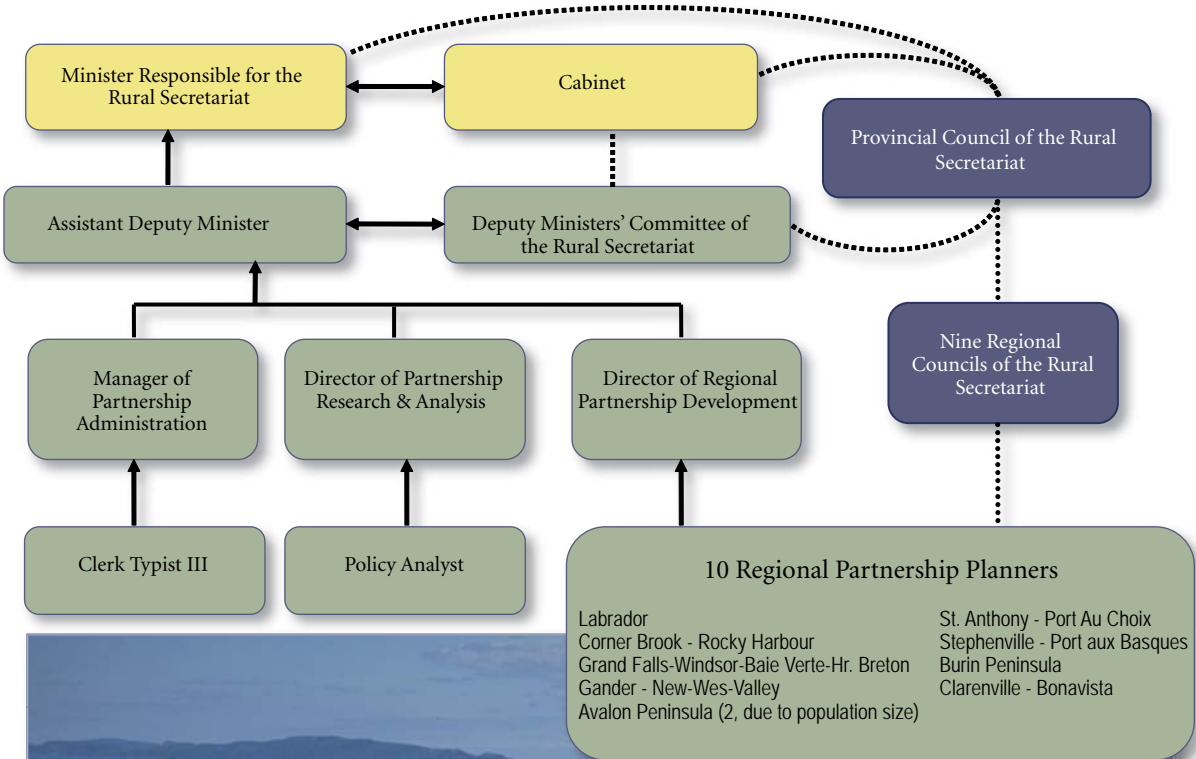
Minister Responsible for the Rural Secretariat

Cabinet

Provincial Council of the Rural Secretariat

Assistant Deputy Minister

Deputy Ministers' Committee of the Rural Secretariat

Nine Regional Councils of the Rural Secretariat

Manager of Partnership Administration

Director of Partnership Research & Analysis

Director of Regional Partnership Development

Clerk Typist III

Policy Analyst

10 Regional Partnership Planners

Labrador
Corner Brook - Rocky Harbour
Grand Falls-Windsor-Baie Verte-Hr. Breton
Gander - New-Wes-Valley
Avalon Peninsula (2, due to population size)

St. Anthony - Port Au Choix
Stephenville - Port aux Basques
Burin Peninsula
Clarenville - Bonavista